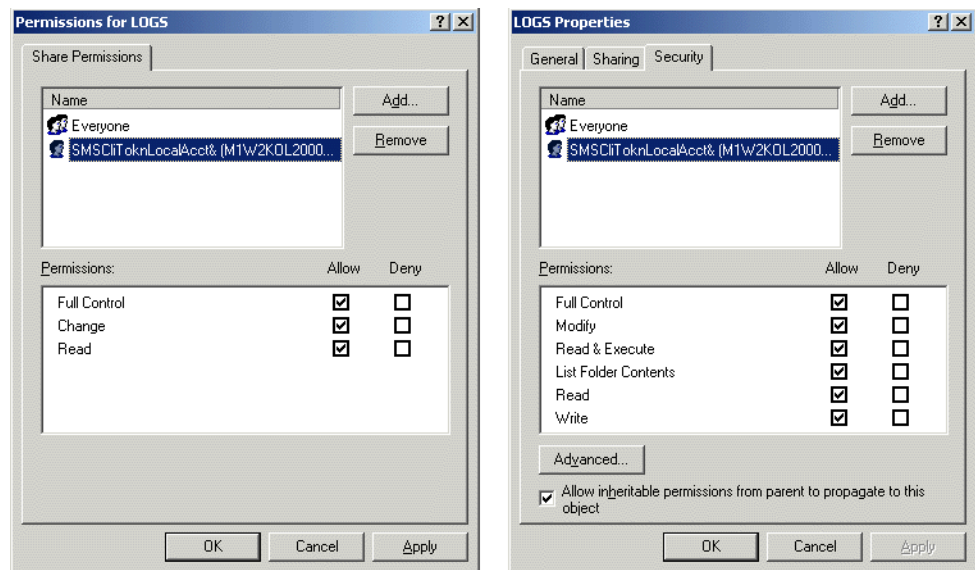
Permissions for LOGS ? X

Share Permissions

Name
Everyone
SMSCliToknLocalAcct& (M1W2KOL2000...

Add...
Remove

Permissions: Allow Deny

| Permission | Allow | Deny |
|---|---|---|
| Full Control | ☑ | ☐ |
| Change | ☑ | ☐ |
| Read | ☑ | ☐ |

OK Cancel Apply

LOGS Properties ? X

General Sharing Security

Name
Everyone
SMSCliToknLocalAcct& (M1W2KOL2000...

Add...
Remove

Permissions: Allow Deny

| Permission | Allow | Deny |
|---|---|---|
| Full Control | ☑ | ☐ |
| Modify | ☑ | ☐ |
| Read & Execute | ☑ | ☐ |
| List Folder Contents | ☑ | ☐ |
| Read | ☑ | ☐ |
| Write | ☑ | ☐ |

Advanced...

☑ Allow inheritable permissions from parent to propagate to this object

OK Cancel Apply